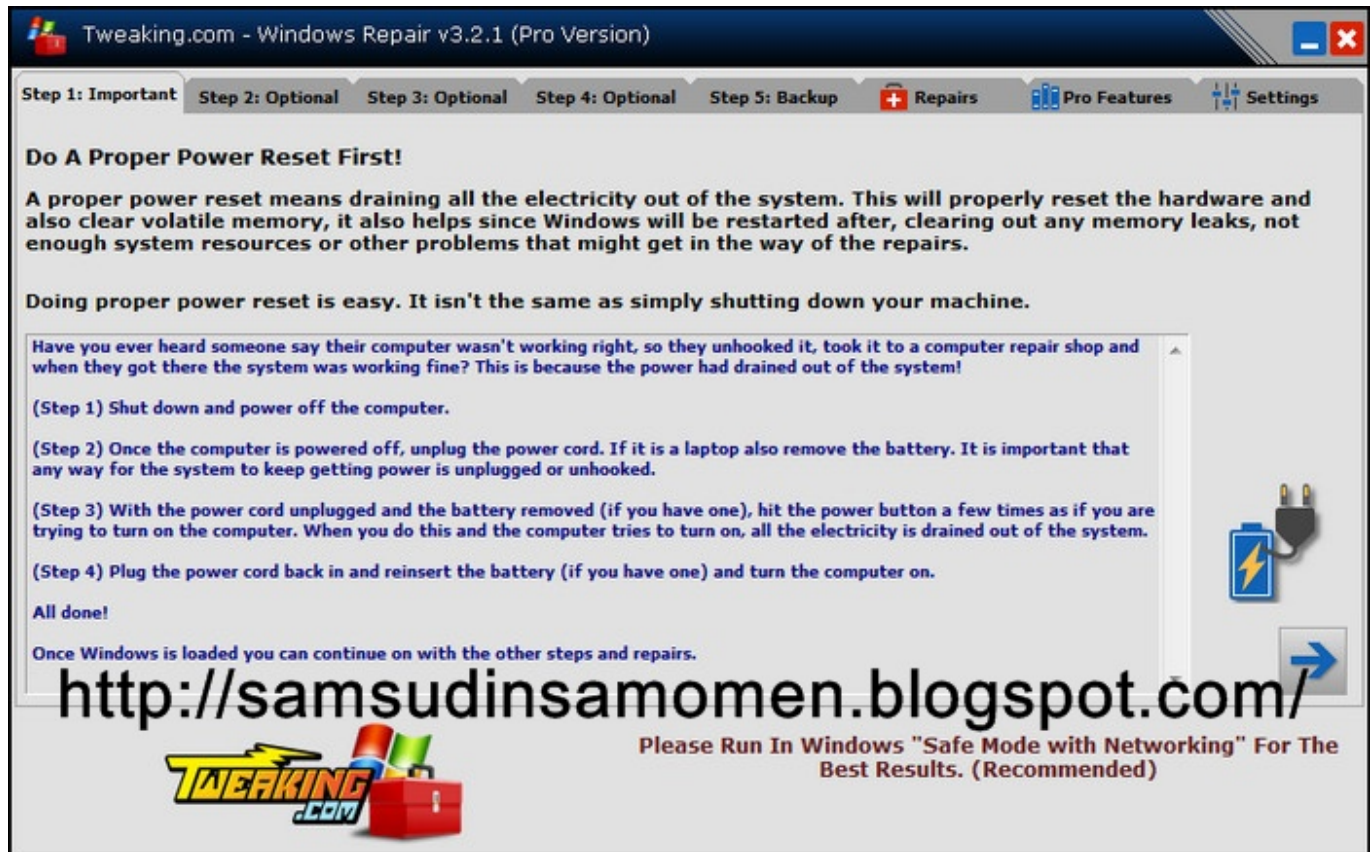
Tweaking.com - Windows Repair v3.2.1 (Pro Version)

Step 1: Important | Step 2: Optional | Step 3: Optional | Step 4: Optional | Step 5: Backup | Repairs | Pro Features | Settings

Do A Proper Power Reset First!

A proper power reset means draining all the electricity out of the system. This will properly reset the hardware and also clear volatile memory, it also helps since Windows will be restarted after, clearing out any memory leaks, not enough system resources or other problems that might get in the way of the repairs.

Doing proper power reset is easy. It isn't the same as simply shutting down your machine.

Have you ever heard someone say their computer wasn't working right, so they unhooked it, took it to a computer repair shop and when they got there the system was working fine? This is because the power had drained out of the system!

(Step 1) Shut down and power off the computer.

(Step 2) Once the computer is powered off, unplug the power cord. If it is a laptop also remove the battery. It is important that any way for the system to keep getting power is unplugged or unhooked.

(Step 3) With the power cord unplugged and the battery removed (if you have one), hit the power button a few times as if you are trying to turn on the computer. When you do this and the computer tries to turn on, all the electricity is drained out of the system.

(Step 4) Plug the power cord back in and reinsert the battery (if you have one) and turn the computer on.

All done!

Once Windows is loaded you can continue on with the other steps and repairs.

http://samsudinsamomen.blogspot.com/

TWEAKING .COM

Please Run In Windows "Safe Mode with Networking" For The Best Results. (Recommended)